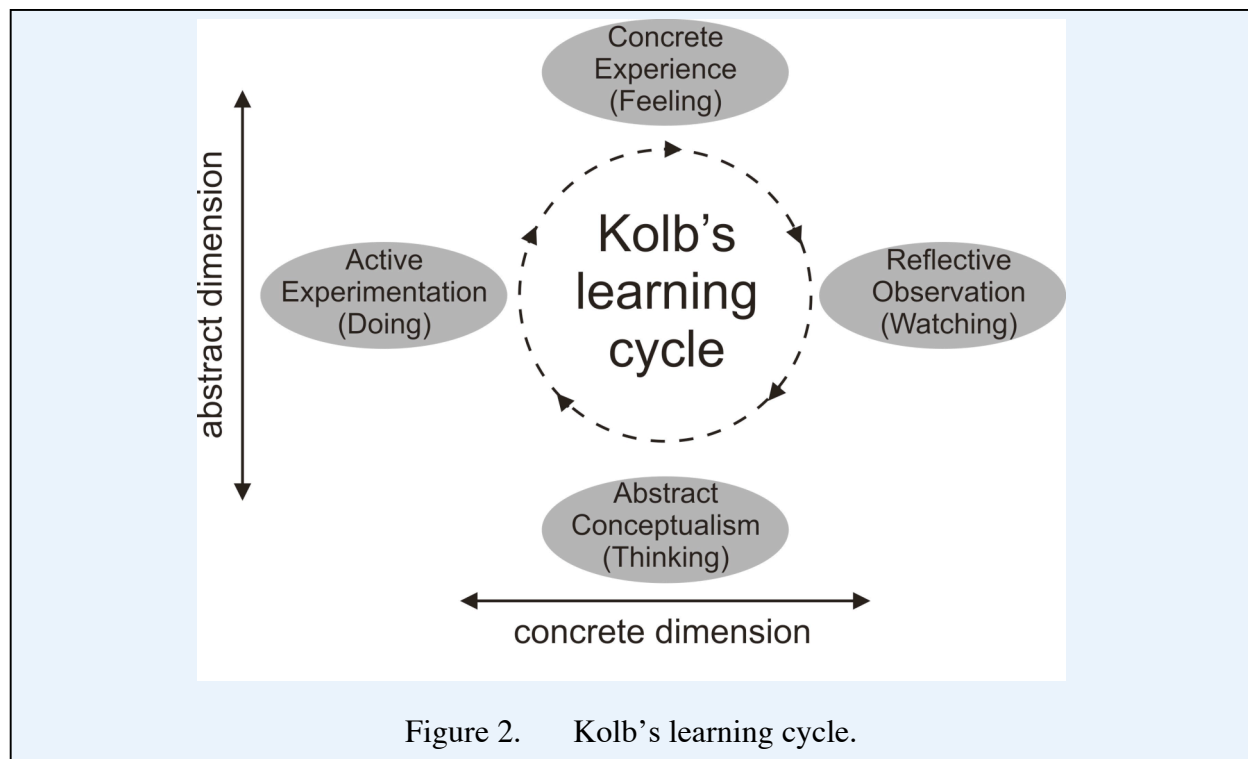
Concrete Experience (Feeling)

abstract dimension

Kolb's learning cycle

Active Experimentation (Doing)

Reflective Observation (Watching)

Abstract Conceptualism (Thinking)

concrete dimension

Figure 2. Kolb's learning cycle.